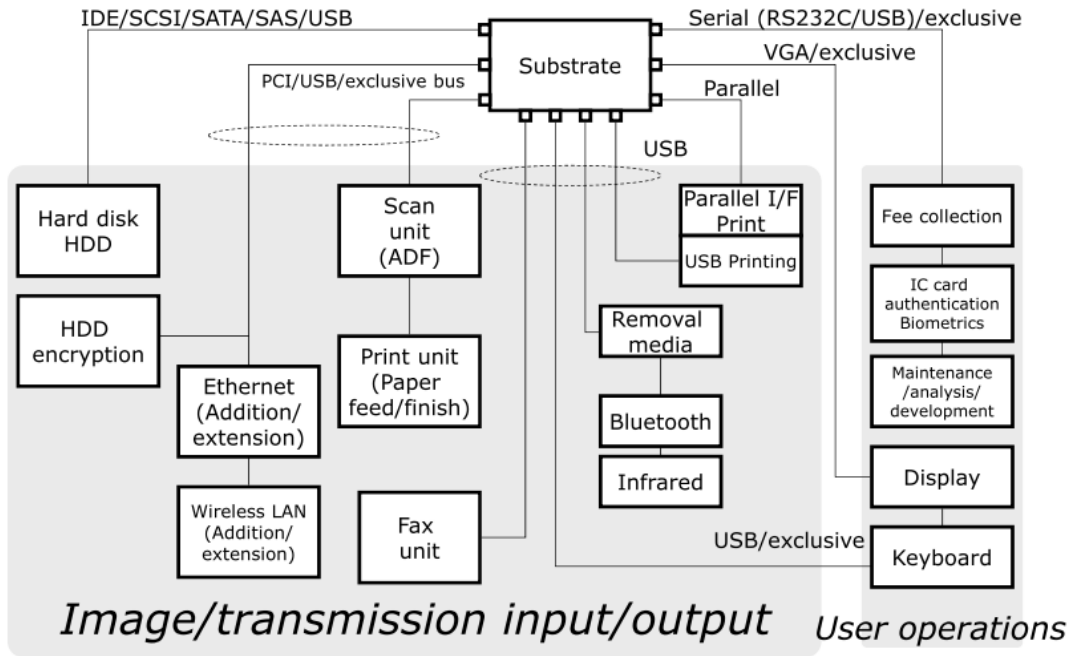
IDE/SCSI/SATA/SAS/USB

Substrate

Serial (RS232C/USB)/exclusive

VGA/exclusive

PCI/USB/exclusive bus

Parallel

USB

Hard disk HDD

Scan unit (ADF)

Parallel I/F Print

USB Printing

Fee collection

IC card authentication Biometrics

HDD encryption

Removal media

Print unit (Paper feed/finish)

Ethernet (Addition/ extension)

Bluetooth

Maintenance /analysis/ development

Infrared

Display

Wireless LAN (Addition/ extension)

Fax unit

USB/exclusive

Keyboard

Image/transmission input/output

User operations